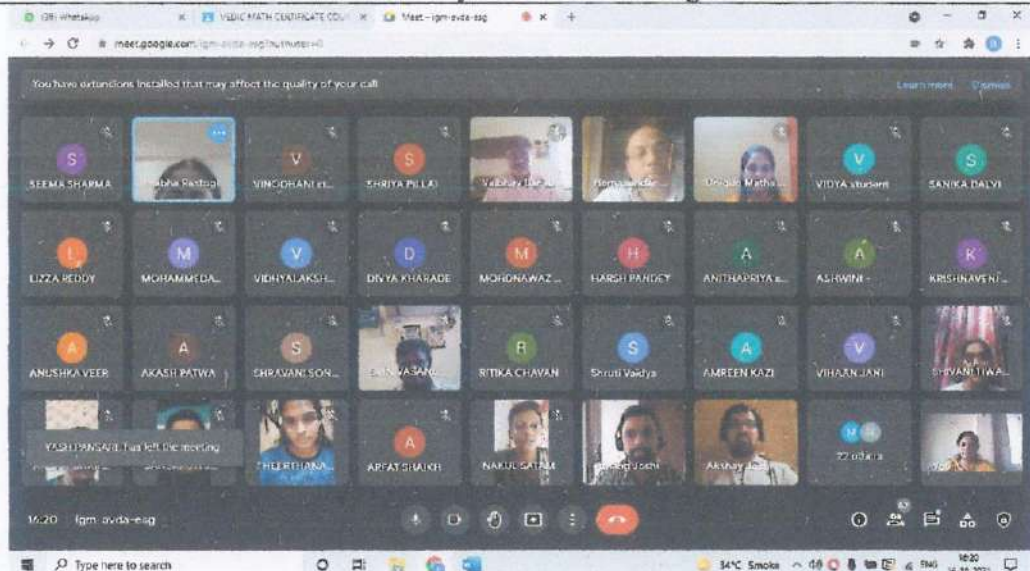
(38) WhatsApp
VEDIC MATH CERTIFICATE COU
Meet - igm-avda-esg
meet.google.com/igm-avda-esg?authuser=0
You have extensions installed that may affect the quality of your call
Learn more
Dismiss
S
SEEMA SHARMA
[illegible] Rastogi
V
VINODHANI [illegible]
S
SHRIYA PILLAI
Vaibhav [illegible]
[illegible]
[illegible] Mathur
V
VIDYA student
S
SANIKA DALVI
L
LIZZA REDDY
M
MOHAMMEDA...
V
VIDHYALAKSH...
D
DIVYA KHARADE
M
MOHDNAWAZ...
H
HARSH PANDEY
A
ANITHAPRIYA...
A
ASHWINI -
K
KRISHNAVENI...
A
ANUSHKA VEER
A
AKASH PATWA
S
SHRAVANI SON...
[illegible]
R
RITIKA CHAVAN
S
Shruti Vaidya
A
AMREEN KAZI
V
VIHAAN JANI
SHIVANI TIWA...
YASH PANSARE has left the meeting
THEERTHANA...
A
ARFAT SHAIKH
NAKUL SATAM
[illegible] Joshi
Akshay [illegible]
22 others
16:20 igm-avda-esg
Type here to search
34°C Smoke
ENG
16:20